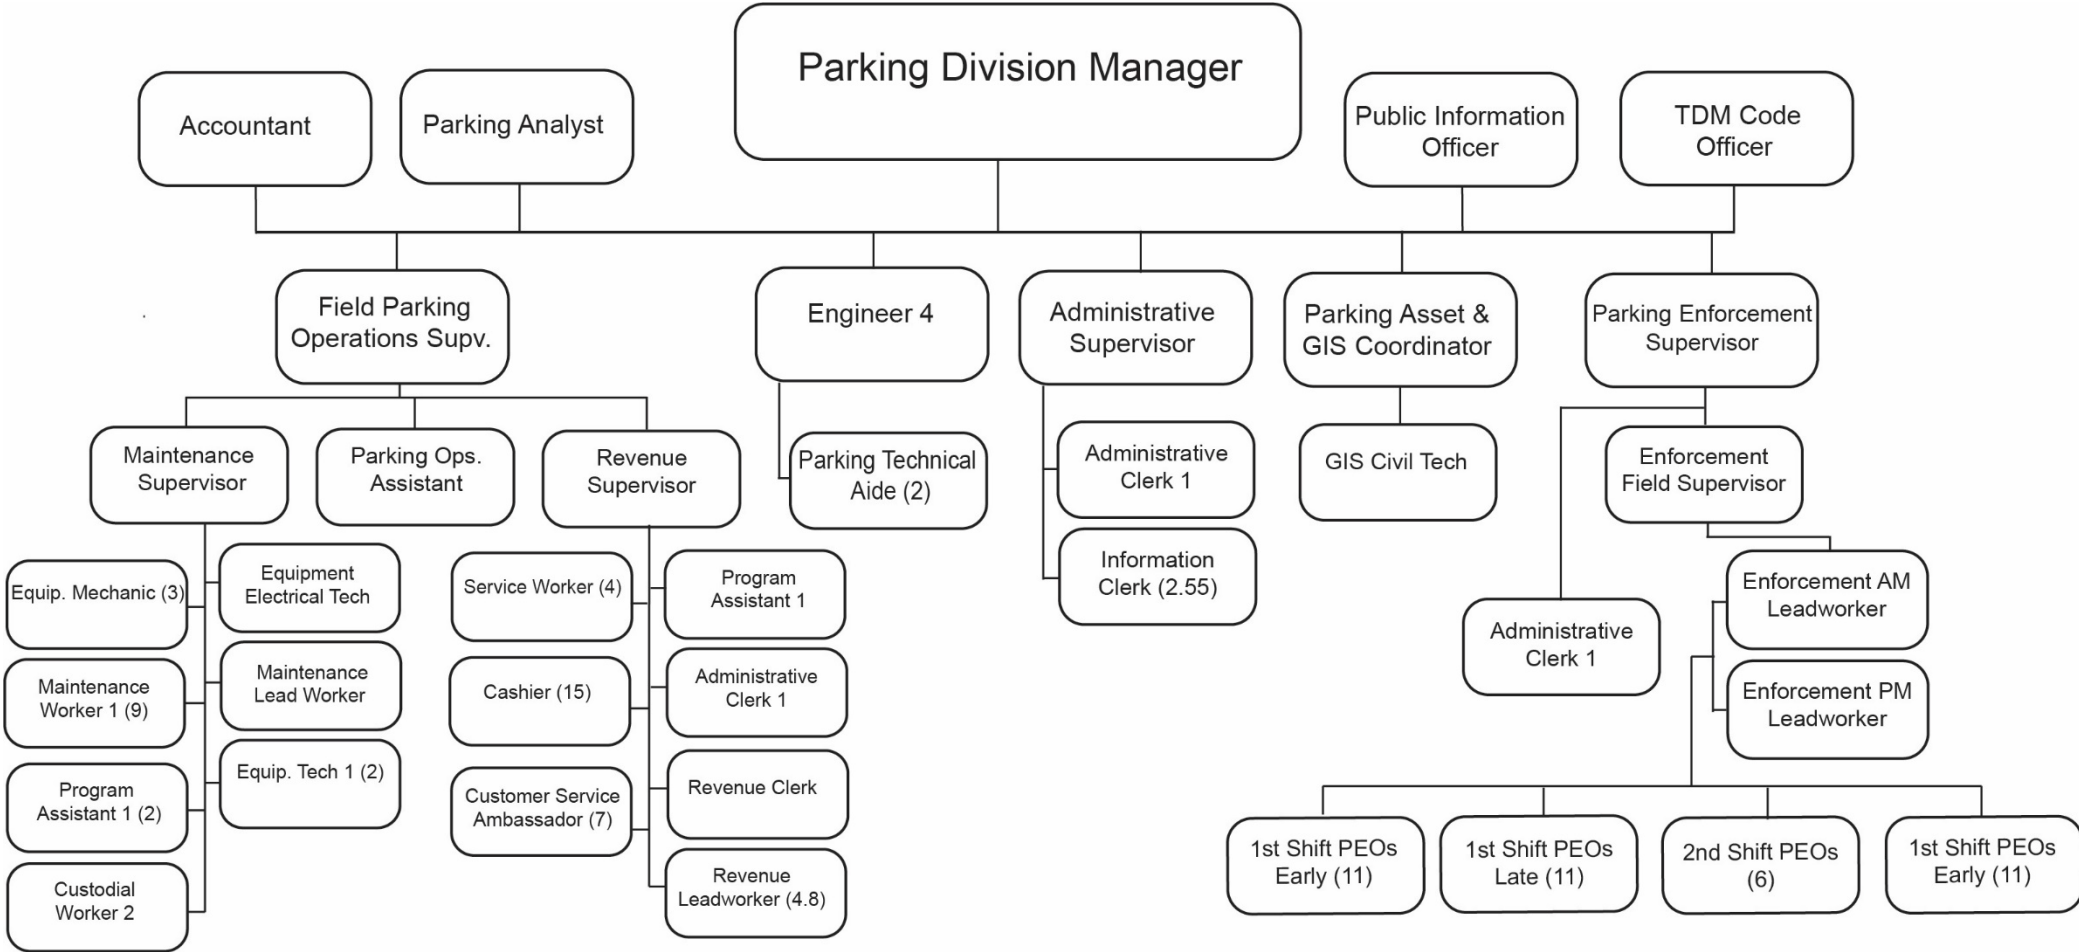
Parking Division Manager

Accountant

Parking Analyst

Public Information Officer

TDM Code Officer

Field Parking Operations Supv.

Engineer 4

Administrative Supervisor

Parking Asset & GIS Coordinator

Parking Enforcement Supervisor

Maintenance Supervisor

Parking Ops. Assistant

Revenue Supervisor

Parking Technical Aide (2)

Administrative Clerk 1

Information Clerk (2.55)

GIS Civil Tech

Enforcement Field Supervisor

Equip. Mechanic (3)

Equipment Electrical Tech

Maintenance Worker 1 (9)

Maintenance Lead Worker

Program Assistant 1 (2)

Equip. Tech 1 (2)

Custodial Worker 2

Service Worker (4)

Program Assistant 1

Cashier (15)

Administrative Clerk 1

Customer Service Ambassador (7)

Revenue Clerk

Revenue Leadworker (4.8)

Enforcement AM Leadworker

Administrative Clerk 1

Enforcement PM Leadworker

1st Shift PEOs Early (11)

1st Shift PEOs Late (11)

2nd Shift PEOs (6)

1st Shift PEOs Early (11)